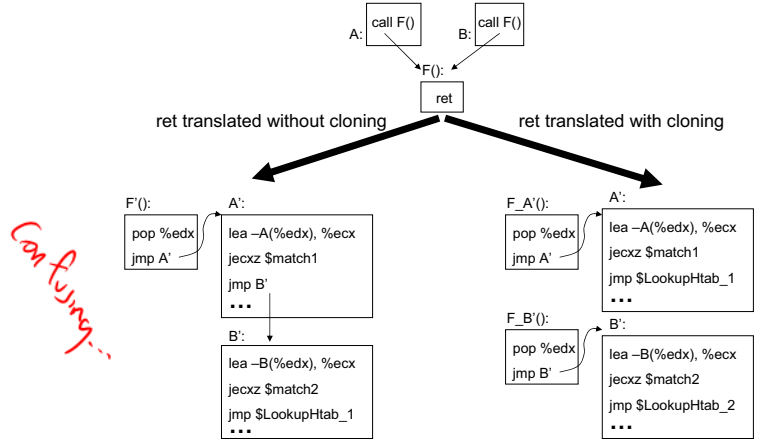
A: call F()

B: call F()

F():

ret

ret translated without cloning

ret translated with cloning

F'():

pop %edx

jmp A'

A':

lea –A(%edx), %ecx

jecxz $match1

jmp B'

...

B':

lea –B(%edx), %ecx

jecxz $match2

jmp $LookupHtab_1

...

F_A'():

pop %edx

jmp A'

A':

lea –A(%edx), %ecx

jecxz $match1

jmp $LookupHtab_1

...

F_B'():

pop %edx

jmp B'

B':

lea –B(%edx), %ecx

jecxz $match2

jmp $LookupHtab_2

...

Confusing...